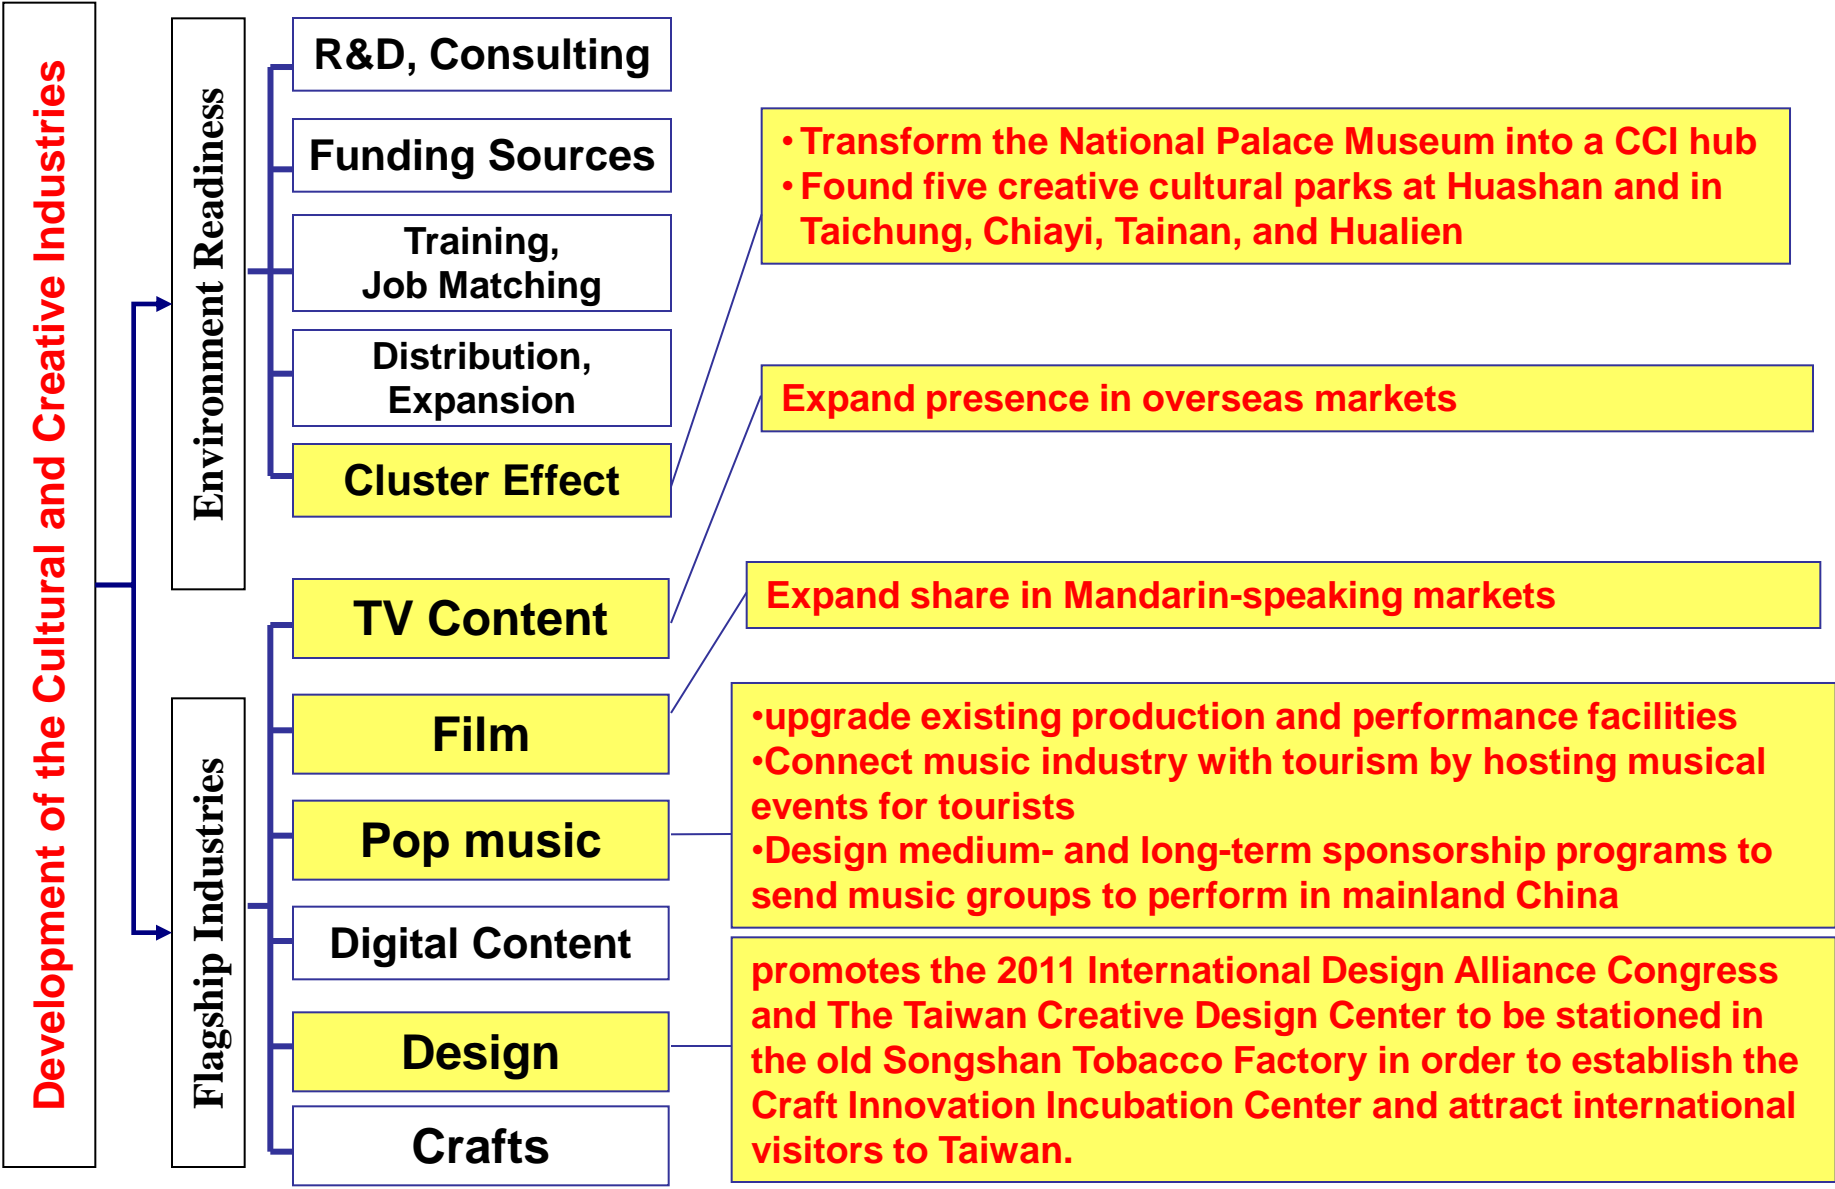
Development of the Cultural and Creative Industries

Environment Readiness

R&D, Consulting

Funding Sources

Training, Job Matching

Distribution, Expansion

Cluster Effect

Flagship Industries

TV Content

Film

Pop music

Digital Content

Design

Crafts

• Transform the National Palace Museum into a CCI hub
• Found five creative cultural parks at Huashan and in Taichung, Chiayi, Tainan, and Hualien

Expand presence in overseas markets

Expand share in Mandarin-speaking markets

•upgrade existing production and performance facilities
•Connect music industry with tourism by hosting musical events for tourists
•Design medium- and long-term sponsorship programs to send music groups to perform in mainland China

promotes the 2011 International Design Alliance Congress and The Taiwan Creative Design Center to be stationed in the old Songshan Tobacco Factory in order to establish the Craft Innovation Incubation Center and attract international visitors to Taiwan.